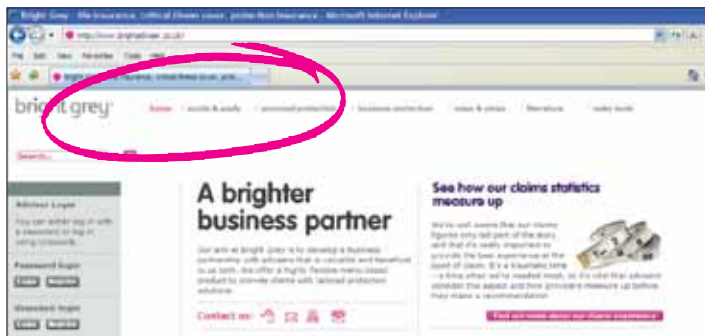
Bright Grey - life insurance, critical illness cover, protection insurance - Microsoft Internet Explorer

http://www.brightgrey.co.uk/

File Edit View Favorites Tools Help

bright grey - life insurance, critical illness cover, prot...

bright grey

home | quote & apply | personal protection | business protection | news & views | literature | sales tools

Search...

Adviser Login

You can either log in with a password or log in using Unipass®

Password login

Login Register

Unipass login

Login Register

A brighter business partner

Our aim at Bright Grey is to develop a business partnership with advisers that is valuable and beneficial to us both. We offer a highly flexible menu-based product to provide clients with tailored protection solutions.

Contact us:

See how our claims statistics measure up

We're well aware that our claims figures only tell part of the story and that it's really important to provide the best experience at the point of claim. It's a traumatic time – a time when we're needed most, so it's vital that advisers consider that aspect and how providers measure up before they make a recommendation.

Find out more about our claims experience